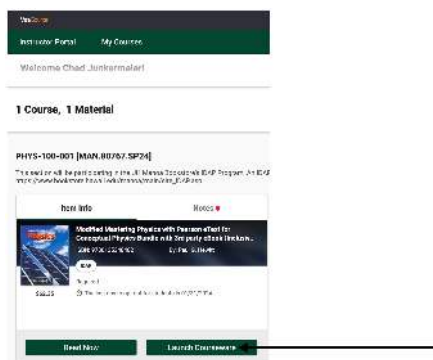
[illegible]

Instructor Portal My Courses

Welcome Chad Junkermeier!

1 Course, 1 Material

PHYS-100-001 [MAN.80767.SP24]

This section will be participating in the UH Manoa Bookstore's IDAP Program. An IDAP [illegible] https://www.bookstore.hawaii.edu/manoa/mobile/IDAP.asp

Item Info Notes

Modified Mastering Physics with Pearson eText for Conceptual Physics Bundle with 3rd-party eBook Student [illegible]

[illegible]

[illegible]

$66.25

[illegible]

Read Now Launch Courseware